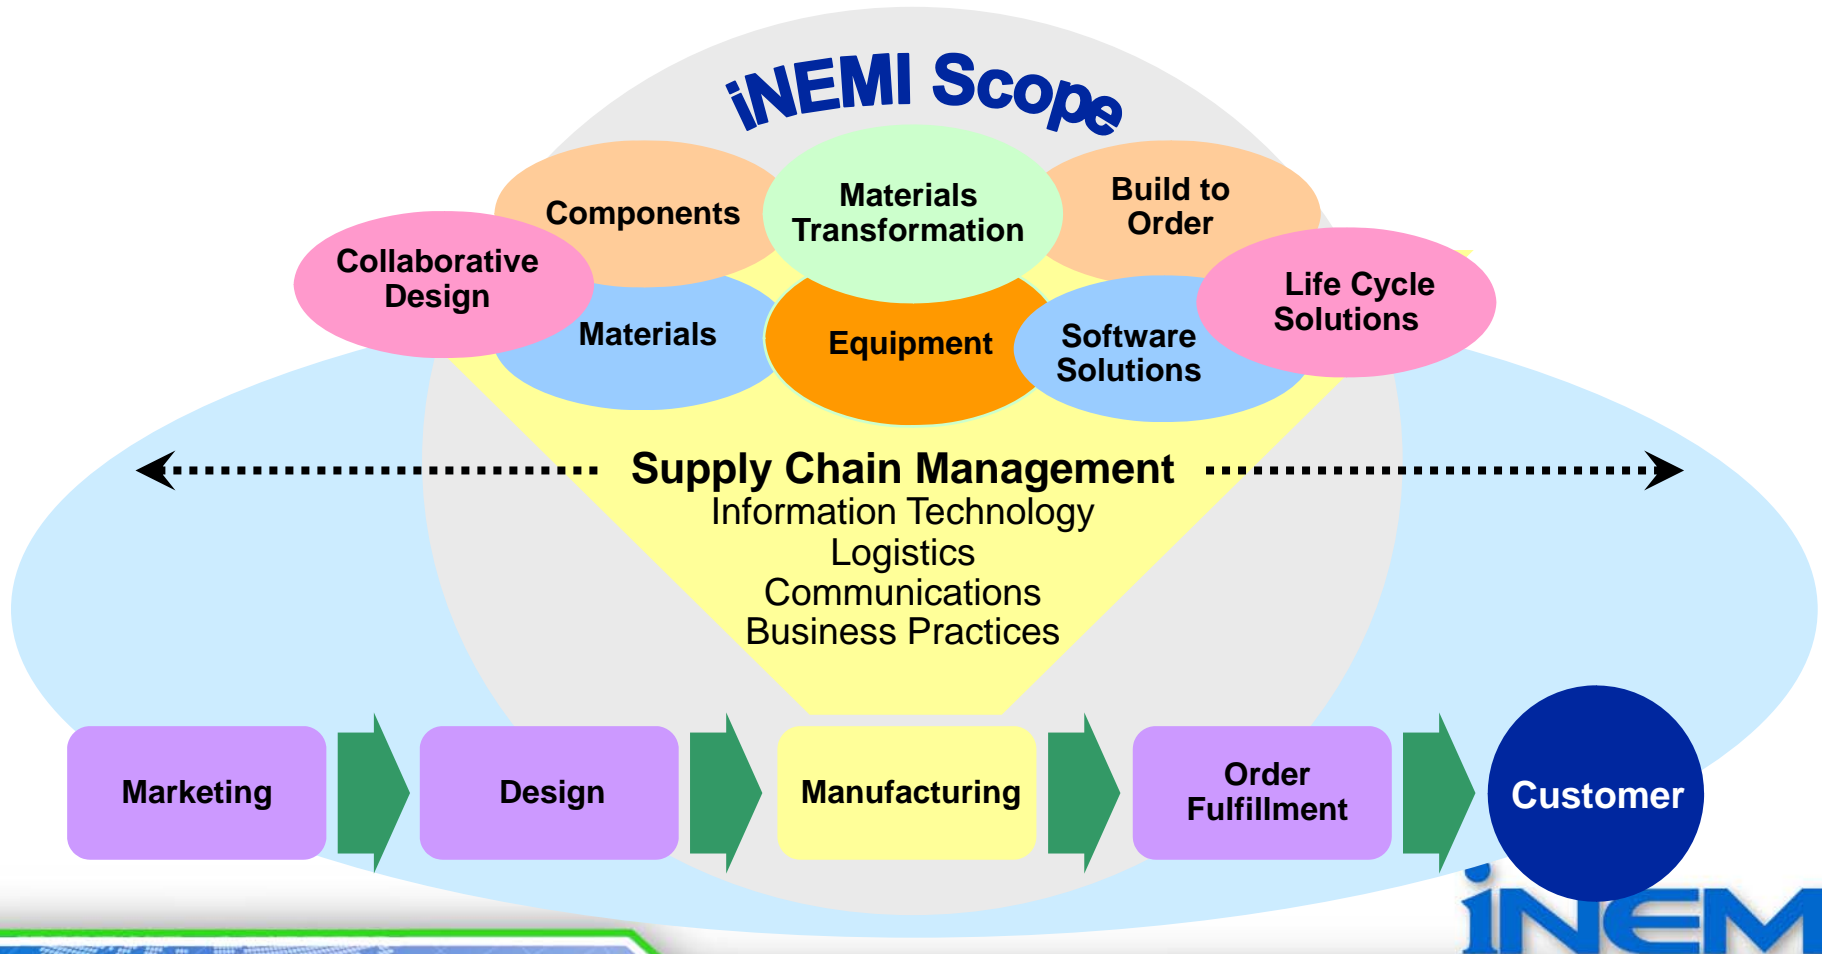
iNEMI Scope

Components

Materials Transformation

Build to Order

Collaborative Design

Materials

Equipment

Software Solutions

Life Cycle Solutions

Supply Chain Management
Information Technology
Logistics
Communications
Business Practices

Marketing

Design

Manufacturing

Order Fulfillment

Customer

iNEM